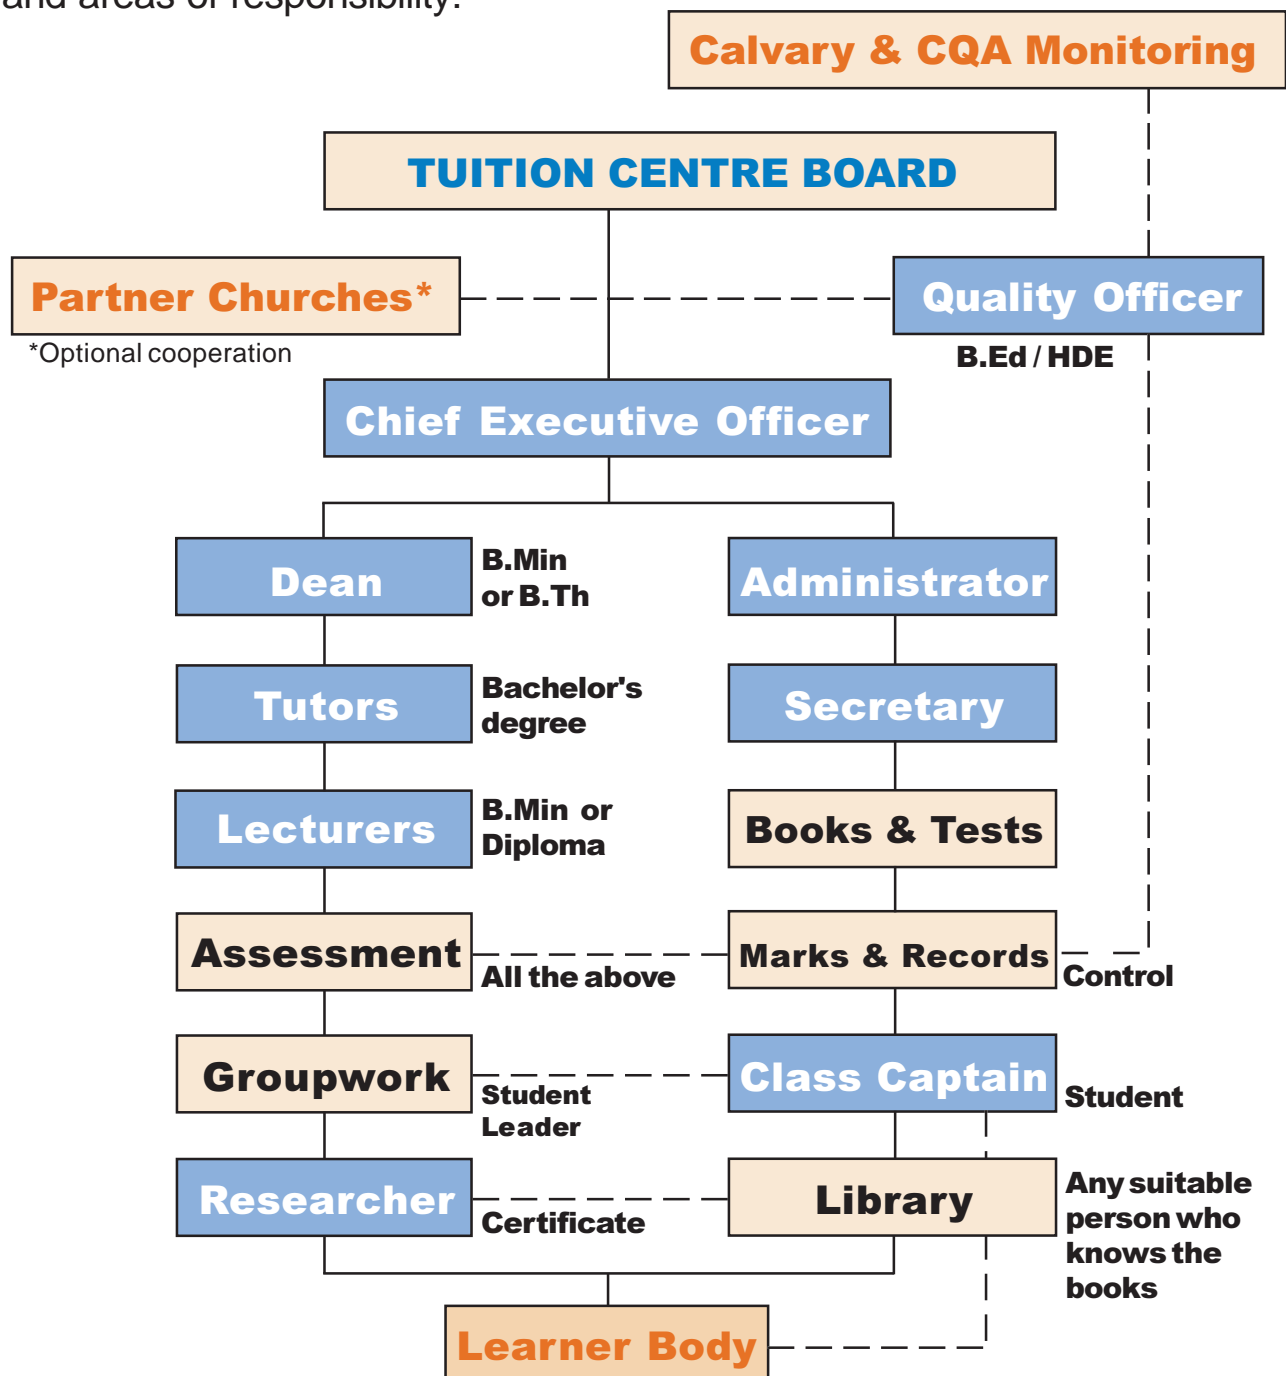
and areas of responsibility:

Calvary & CQA Monitoring

TUITION CENTRE BOARD

Partner Churches*

*Optional cooperation

Quality Officer

B.Ed / HDE

Chief Executive Officer

Dean

B.Min or B.Th

Administrator

Tutors

Bachelor's degree

Secretary

Lecturers

B.Min or Diploma

Books & Tests

Assessment

All the above

Marks & Records

Control

Groupwork

Student Leader

Class Captain

Student

Researcher

Certificate

Library

Any suitable person who knows the books

Learner Body